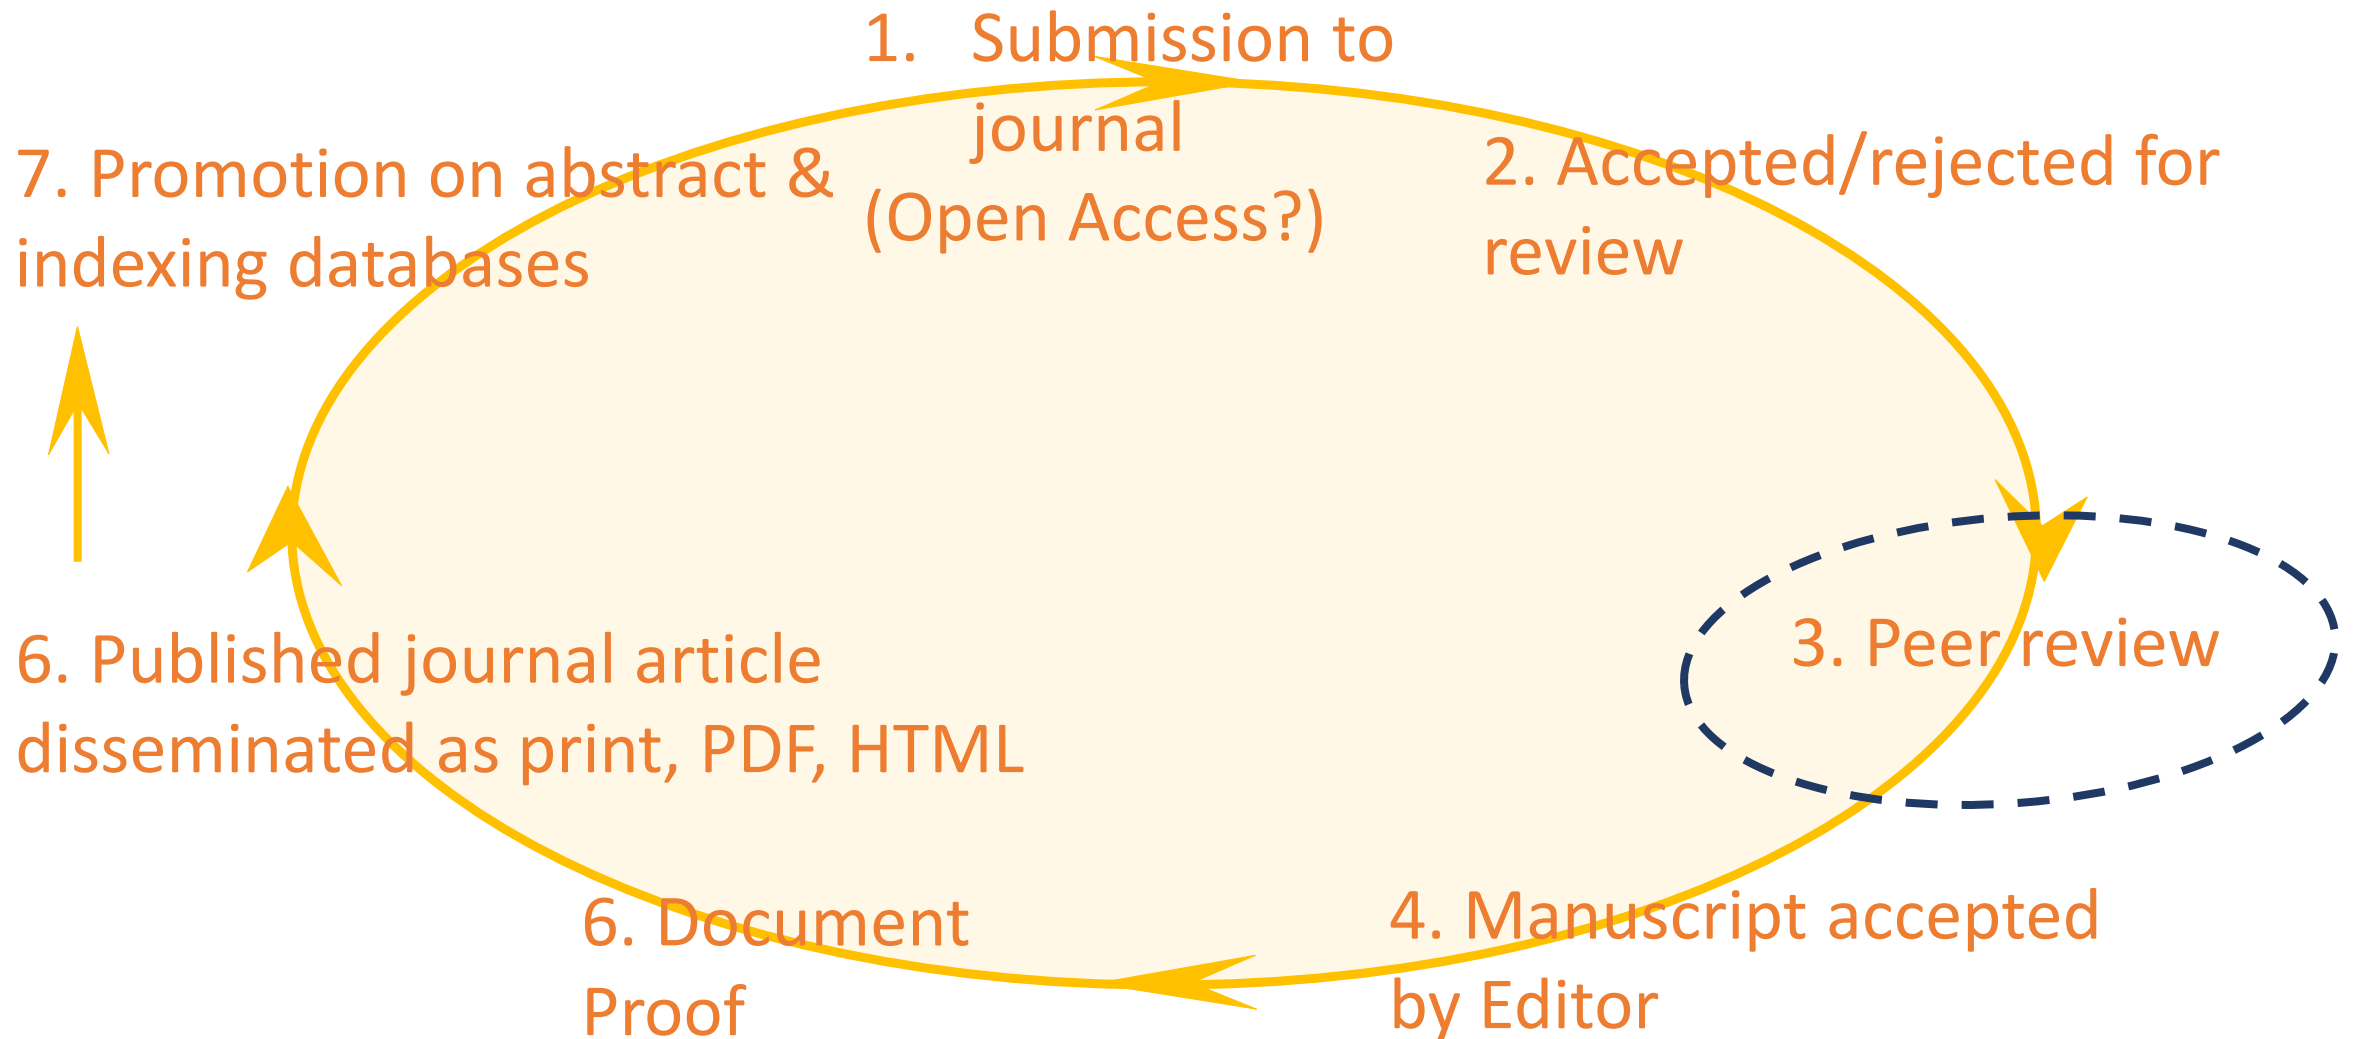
1. Submission to journal (Open Access?)

2. Accepted/rejected for review

3. Peer review

4. Manuscript accepted by Editor

6. Document Proof

6. Published journal article disseminated as print, PDF, HTML

7. Promotion on abstract & indexing databases